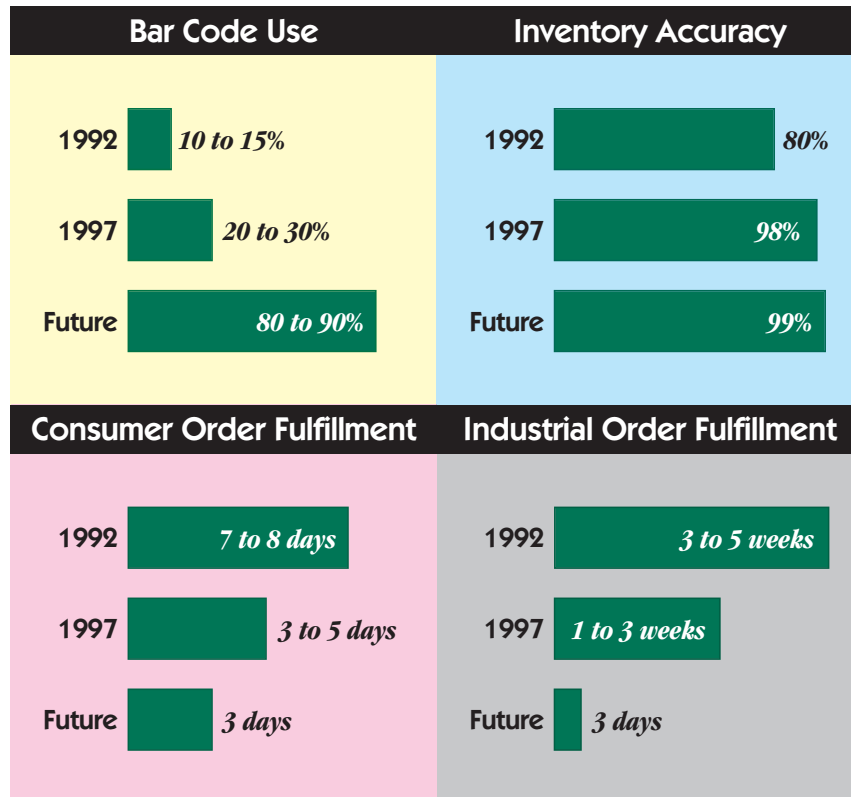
Bar Code Use

1992 10 to 15%

1997 20 to 30%

Future 80 to 90%

Inventory Accuracy

1992 80%

1997 98%

Future 99%

Consumer Order Fulfillment

1992 7 to 8 days

1997 3 to 5 days

Future 3 days

Industrial Order Fulfillment

1992 3 to 5 weeks

1997 1 to 3 weeks

Future 3 days